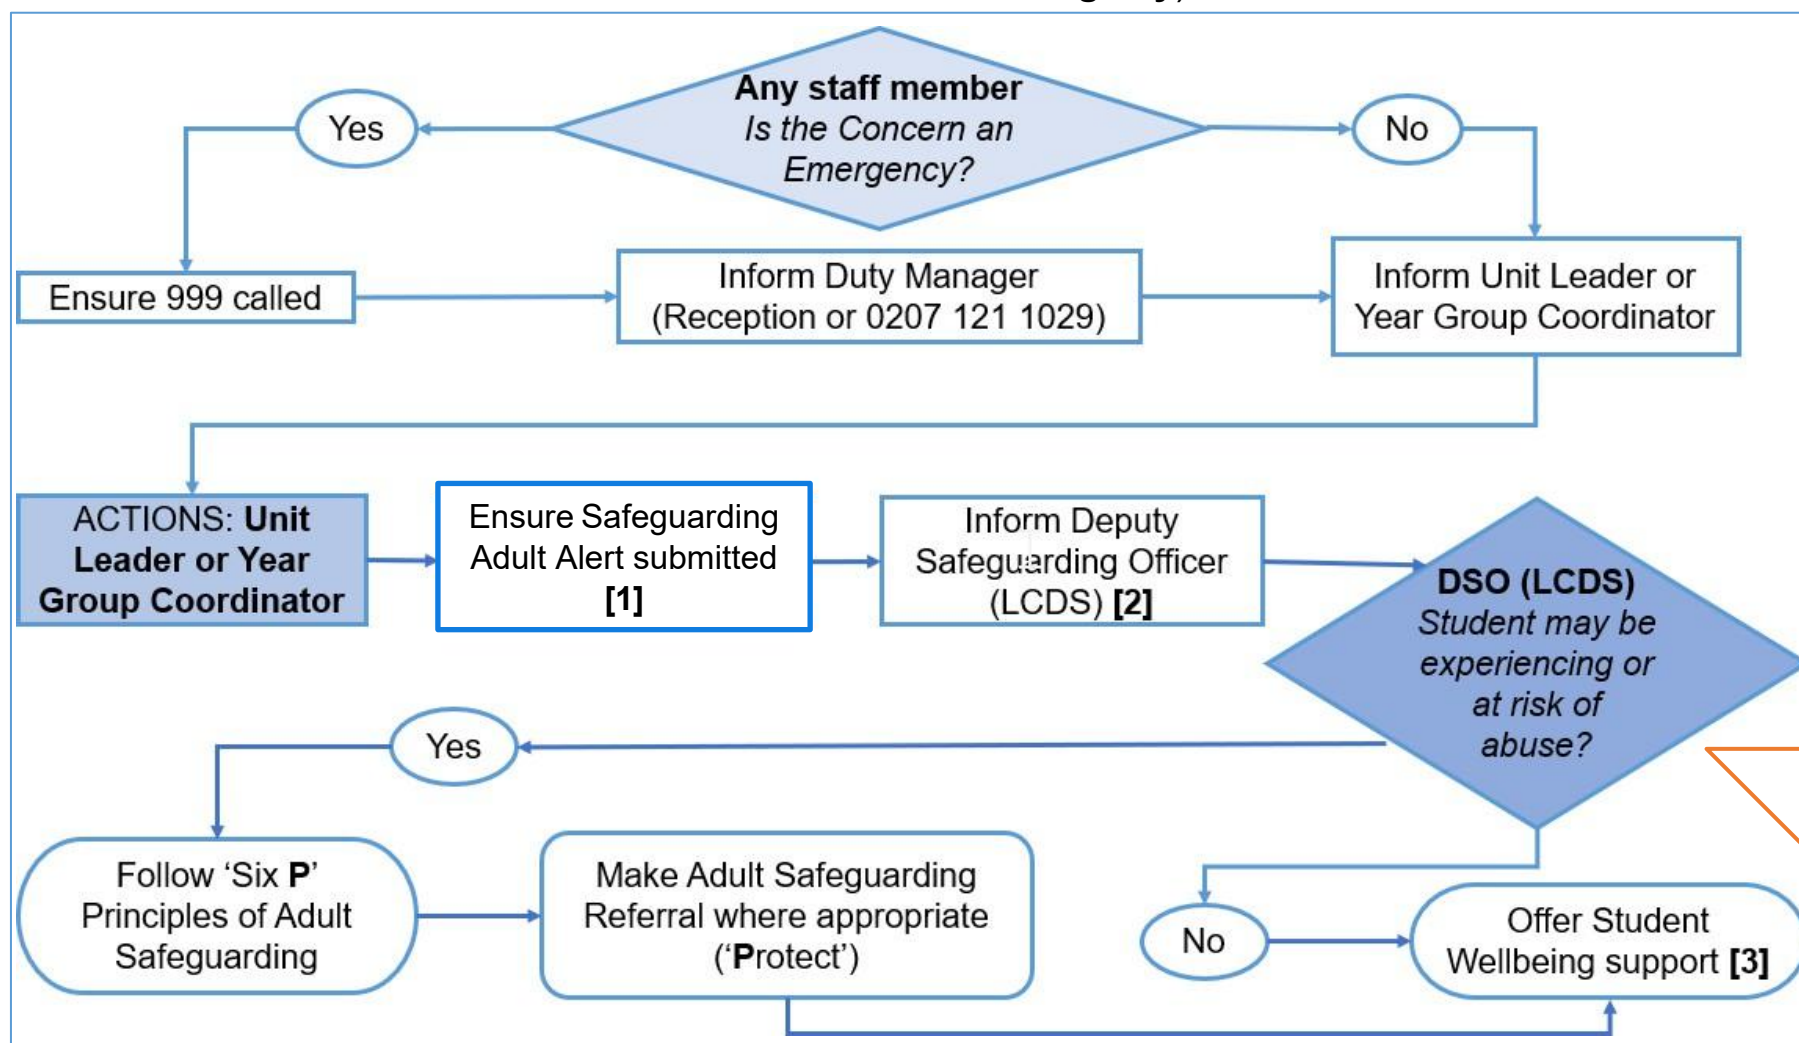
**Any staff member**
*Is the Concern an Emergency?*

Yes

No

Ensure 999 called

Inform Duty Manager (Reception or 0207 121 1029)

Inform Unit Leader or Year Group Coordinator

ACTIONS: **Unit Leader or Year Group Coordinator**

Ensure Safeguarding Adult Alert submitted **[1]**

Inform Deputy Safeguarding Officer (LCDS) **[2]**

**DSO (LCDS)**
*Student may be experiencing or at risk of abuse?*

Yes

Follow 'Six **P**' Principles of Adult Safeguarding

Make Adult Safeguarding Referral where appropriate ('**P**rotect')

No

Offer Student Wellbeing support **[3]**